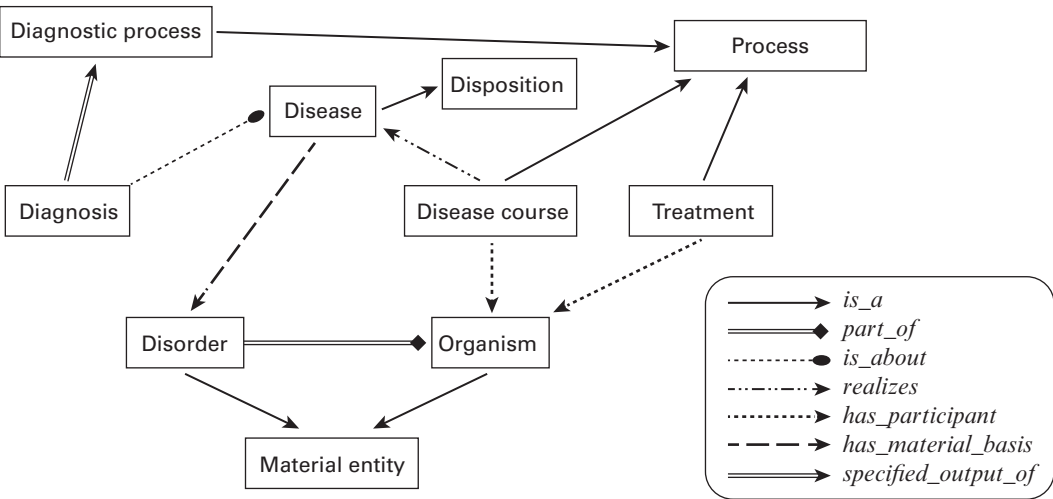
Diagnostic process

Process

Disease

Disposition

Diagnosis

Disease course

Treatment

Disorder

Organism

Material entity

is_a
part_of
is_about
realizes
has_participant
has_material_basis
specified_output_of